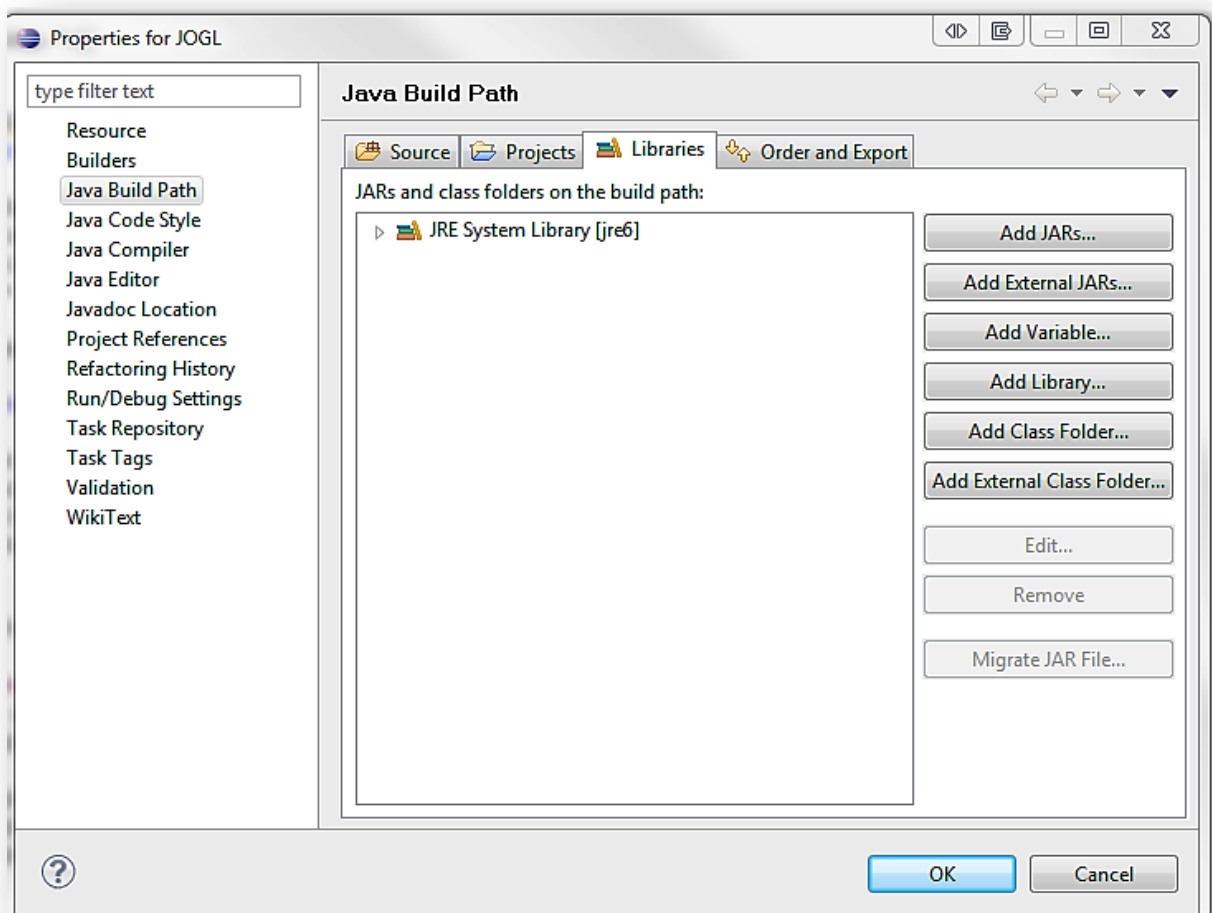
Properties for JOGL

type filter text

Resource
Builders
Java Build Path
Java Code Style
Java Compiler
Java Editor
Javadoc Location
Project References
Refactoring History
Run/Debug Settings
Task Repository
Task Tags
Validation
WikiText

Java Build Path

Source | Projects | Libraries | Order and Export

JARs and class folders on the build path:

JRE System Library [jre6]

Add JARs...
Add External JARs...
Add Variable...
Add Library...
Add Class Folder...
Add External Class Folder...
Edit...
Remove
Migrate JAR File...

OK
Cancel